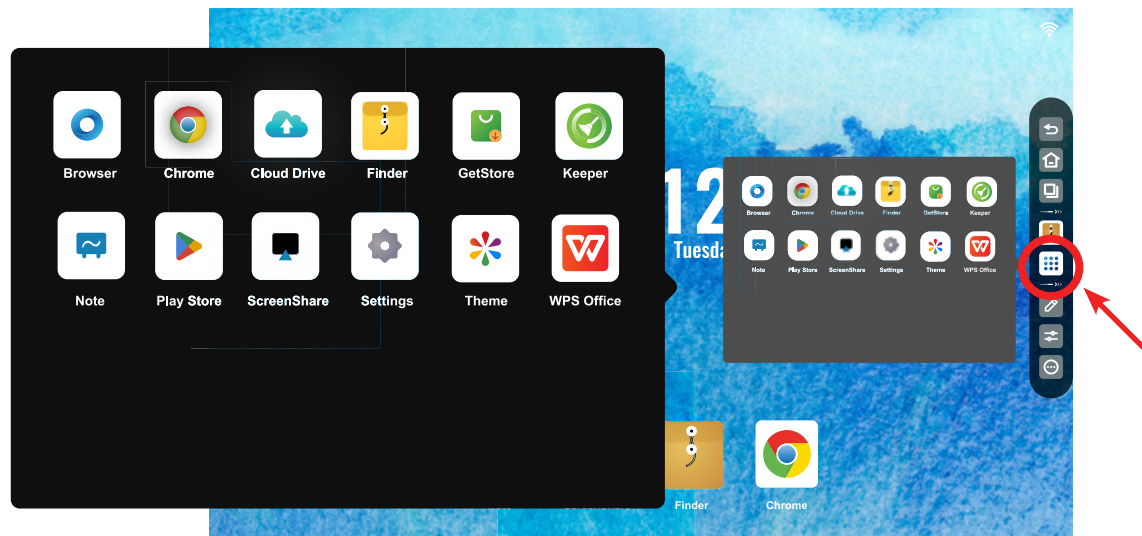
Browser
Chrome
Cloud Drive
Finder
GetStore
Keeper
Note
Play Store
ScreenShare
Settings
Theme
WPS Office

12
Tuesda

Browser
Chrome
Cloud Drive
Finder
GetStore
Keeper
Note
Play Store
ScreenShare
Settings
Theme
WPS Office

Finder
Chrome